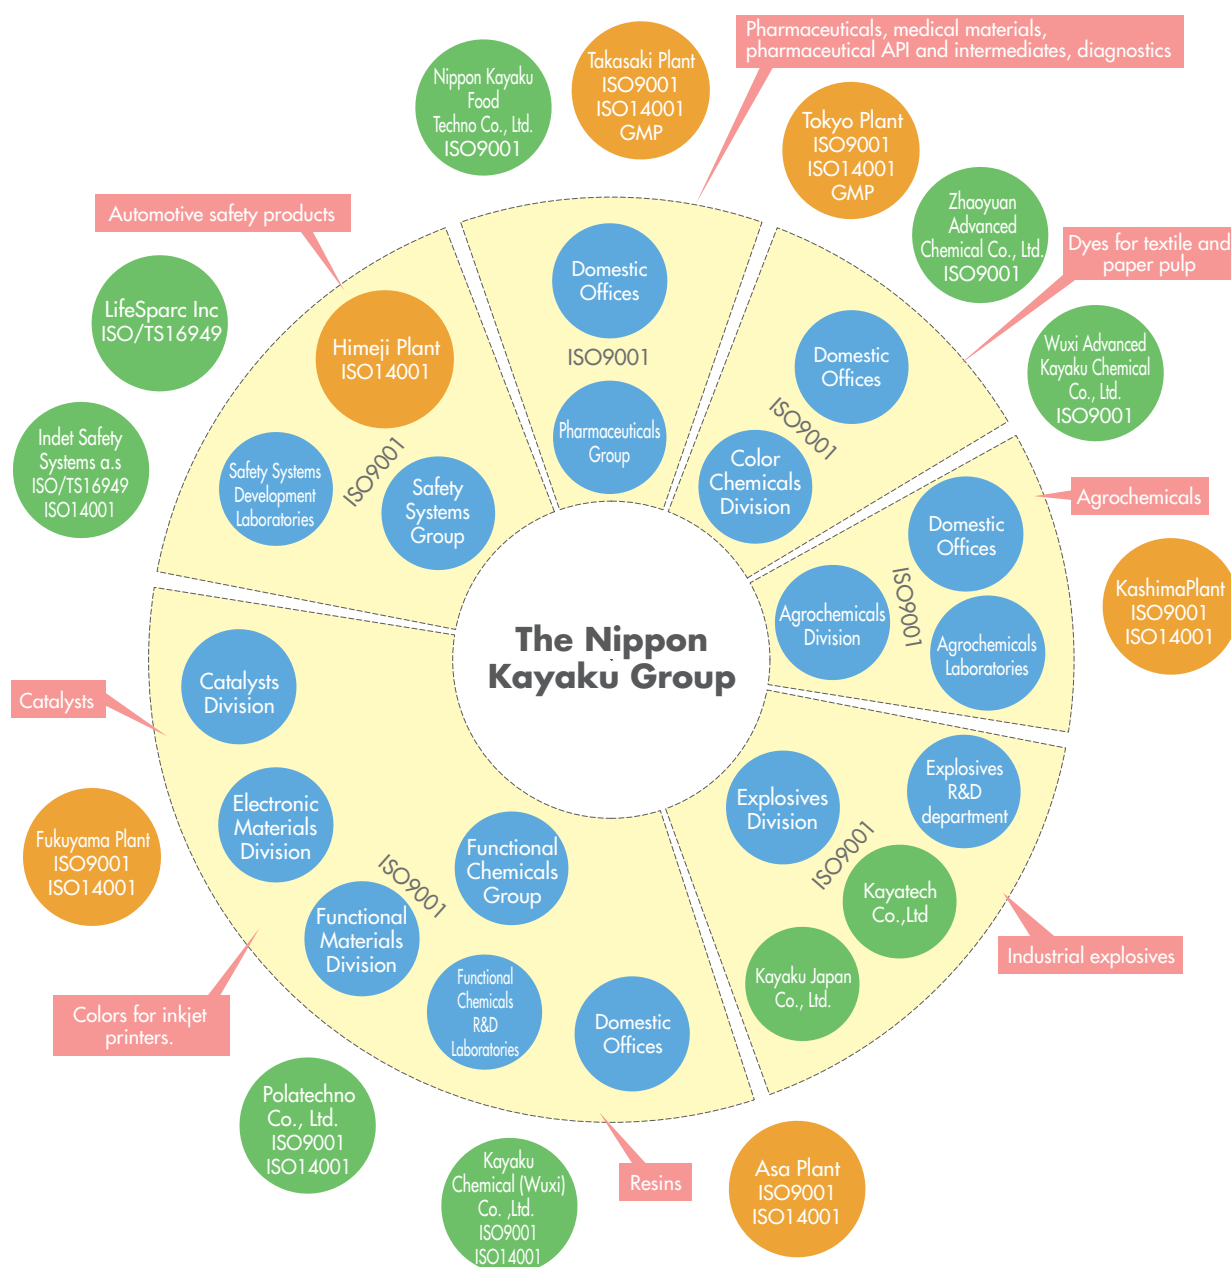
The Nippon Kayaku Group

Pharmaceuticals, medical materials, pharmaceutical API and intermediates, diagnostics

Nippon Kayaku Food Techno Co., Ltd. ISO9001

Takasaki Plant ISO9001 ISO14001 GMP

Tokyo Plant ISO9001 ISO14001 GMP

Domestic Offices

ISO9001

Pharmaceuticals Group

Automotive safety products

LifeSparc Inc ISO/TS16949

Himeji Plant ISO14001

Indet Safety Systems a.s ISO/TS16949 ISO14001

Safety Systems Development Laboratories

ISO9001

Safety Systems Group

Zhaoyuan Advanced Chemical Co., Ltd. ISO9001

Dyes for textile and paper pulp

Wuxi Advanced Kayaku Chemical Co., Ltd. ISO9001

Domestic Offices

ISO9001

Color Chemicals Division

Agrochemicals

Domestic Offices

ISO9001

Agrochemicals Division

Agrochemicals Laboratories

KashimaPlant ISO9001 ISO14001

Catalysts

Catalysts Division

Electronic Materials Division

Fukuyama Plant ISO9001 ISO14001

ISO9001

Functional Chemicals Group

Functional Materials Division

Colors for inkjet printers.

Functional Chemicals R&D Laboratories

Domestic Offices

Polatechno Co., Ltd. ISO9001 ISO14001

Kayaku Chemical (Wuxi) Co. ,Ltd. ISO9001 ISO14001

Resins

Explosives Division

Explosives R&D department

ISO9001

Kayatech Co.,Ltd

Kayaku Japan Co., Ltd.

Industrial explosives

Asa Plant ISO9001 ISO14001